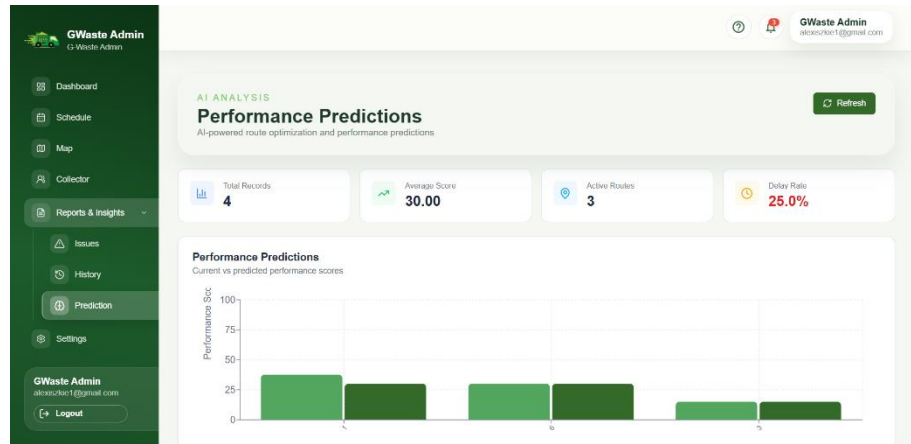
GWaste Admin
G-Waste Admin

Dashboard
Schedule
Map
Collector
Reports & Insights
Issues
History
Prediction
Settings

GWaste Admin
alexeziec1@gmail.com
Logout

3
GWaste Admin
alexeziec1@gmail.com

AI ANALYSIS
Performance Predictions
AI-powered route optimization and performance predictions

Refresh

Total Records
4

Average Score
30.00

Active Routes
3

Delay Rate
25.0%

Performance Predictions
Current vs predicted performance scores

Performance Sc
100
75
50
25
0

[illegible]
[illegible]
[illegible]